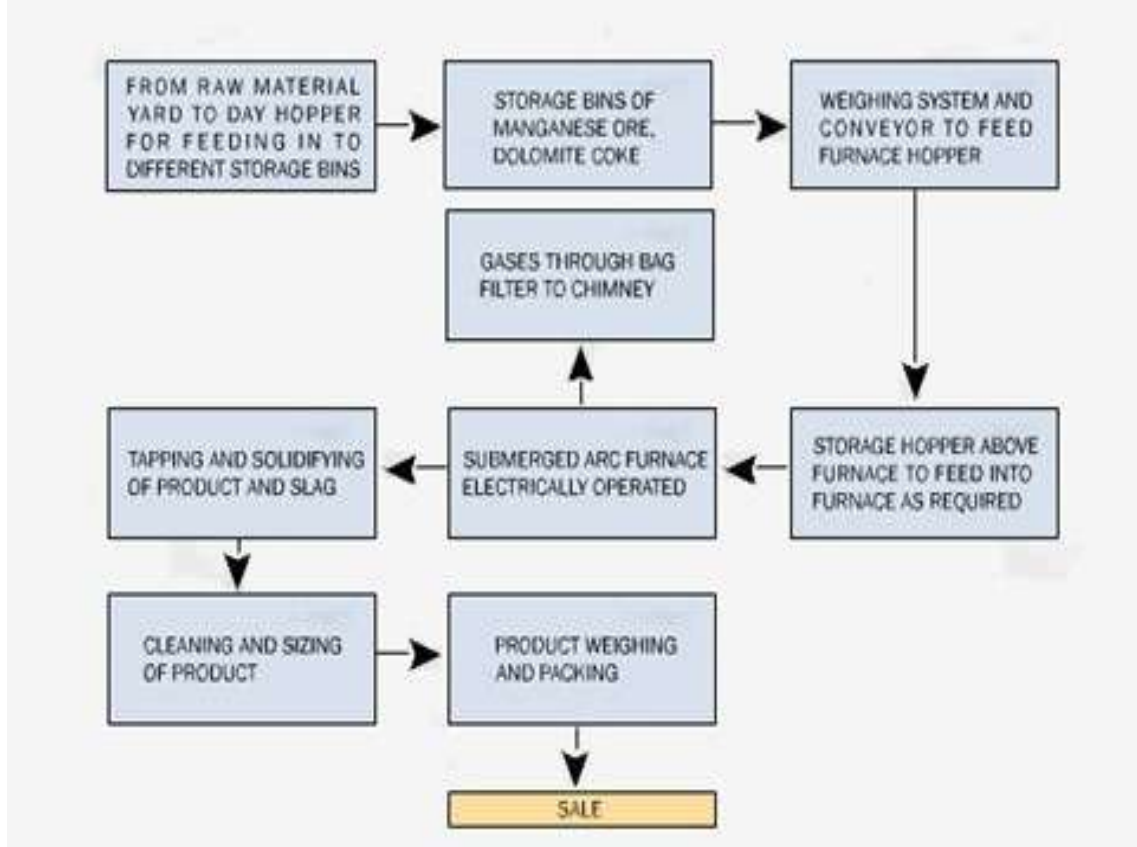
FROM RAW MATERIAL YARD TO DAY HOPPER FOR FEEDING IN TO DIFFERENT STORAGE BINS

STORAGE BINS OF MANGANESE ORE, DOLOMITE COKE

WEIGHING SYSTEM AND CONVEYOR TO FEED FURNACE HOPPER

GASES THROUGH BAG FILTER TO CHIMNEY

STORAGE HOPPER ABOVE FURNACE TO FEED INTO FURNACE AS REQUIRED

SUBMERGED ARC FURNACE ELECTRICALLY OPERATED

TAPPING AND SOLIDIFYING OF PRODUCT AND SLAG

CLEANING AND SIZING OF PRODUCT

PRODUCT WEIGHING AND PACKING

SALE